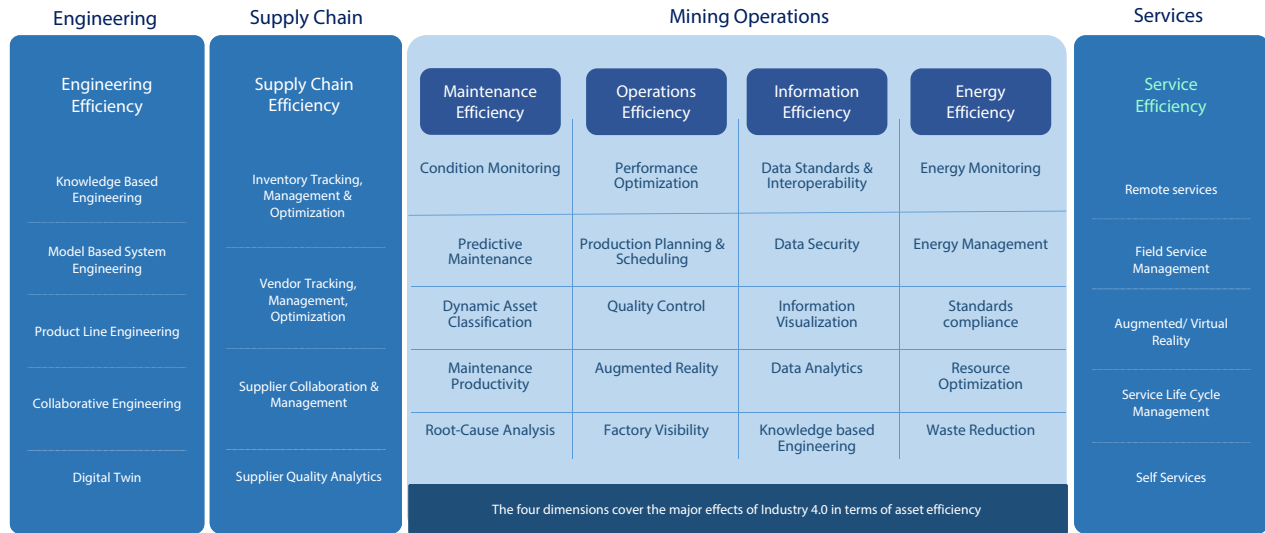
Engineering

Engineering Efficiency

Knowledge Based Engineering

Model Based System Engineering

Product Line Engineering

Collaborative Engineering

Digital Twin

Supply Chain

Supply Chain Efficiency

Inventory Tracking, Management & Optimization

Vendor Tracking, Management, Optimization

Supplier Collaboration & Management

Supplier Quality Analytics

Mining Operations

| Maintenance Efficiency | Operations Efficiency | Information Efficiency | Energy Efficiency |
|---|---|---|---|
| Condition Monitoring | Performance Optimization | Data Standards & Interoperability | Energy Monitoring |
| Predictive Maintenance | Production Planning & Scheduling | Data Security | Energy Management |
| Dynamic Asset Classification | Quality Control | Information Visualization | Standards compliance |
| Maintenance Productivity | Augmented Reality | Data Analytics | Resource Optimization |
| Root-Cause Analysis | Factory Visibility | Knowledge based Engineering | Waste Reduction |

The four dimensions cover the major effects of Industry 4.0 in terms of asset efficiency

Services

Service Efficiency

Remote services

Field Service Management

Augmented/ Virtual Reality

Service Life Cycle Management

Self Services